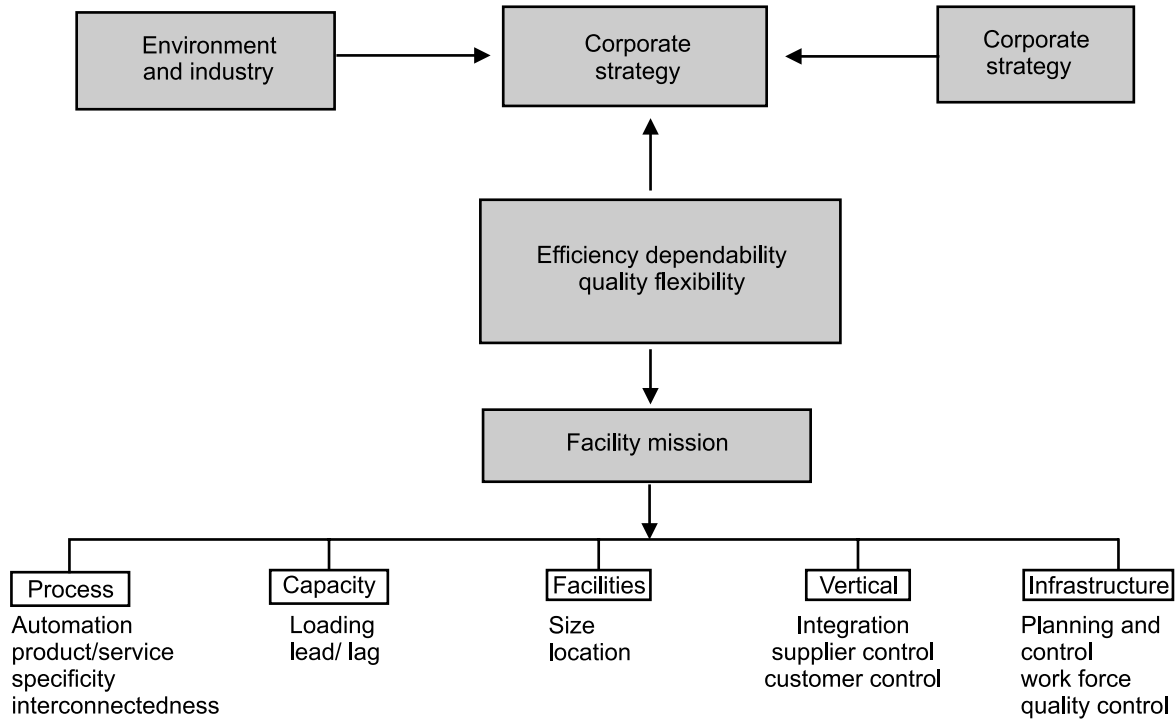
Environment and industry

Corporate strategy

Corporate strategy

Efficiency dependability quality flexibility

Facility mission

Process
Automation product/service specificity interconnectedness

Capacity
Loading lead/ lag

Facilities
Size location

Vertical
Integration supplier control customer control

Infrastructure
Planning and control work force quality control